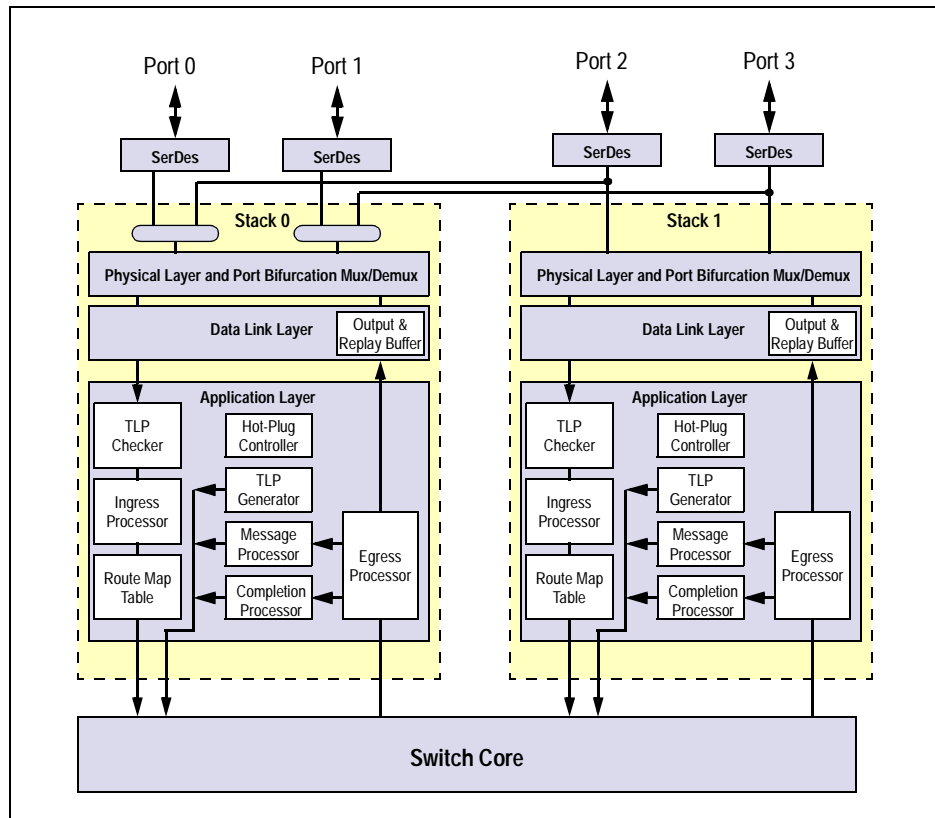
Port 0

Port 1

Port 2

Port 3

SerDes

SerDes

SerDes

SerDes

Stack 0

Physical Layer and Port Bifurcation Mux/Demux

Data Link Layer

Output & Replay Buffer

Application Layer

TLP Checker

Hot-Plug Controller

TLP Generator

Ingress Processor

Message Processor

Egress Processor

Route Map Table

Completion Processor

Stack 1

Physical Layer and Port Bifurcation Mux/Demux

Data Link Layer

Output & Replay Buffer

Application Layer

TLP Checker

Hot-Plug Controller

TLP Generator

Ingress Processor

Message Processor

Egress Processor

Route Map Table

Completion Processor

Switch Core